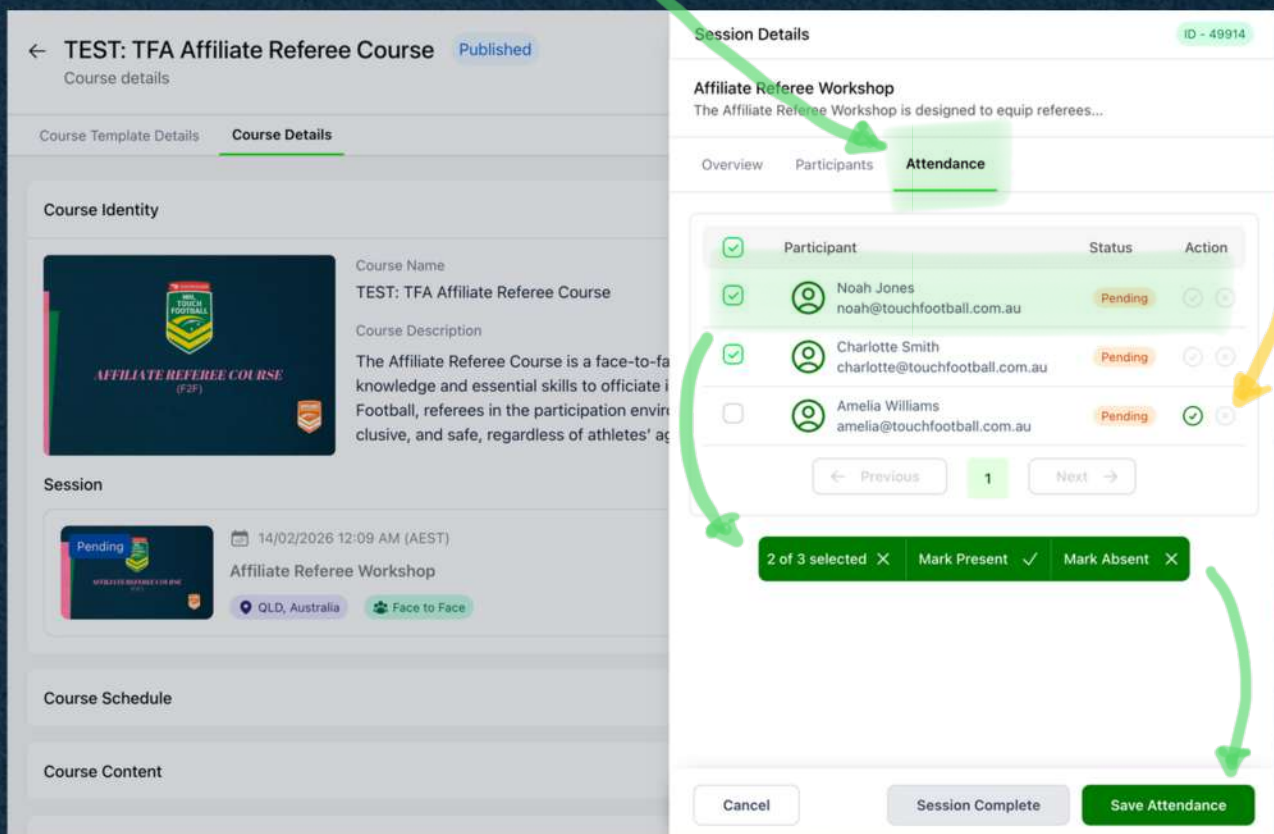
← TEST: TFA Affiliate Referee Course Published
Course details

Course Template Details Course Details

Course Identity

NRL TOUCH FOOTBALL

AFFILIATE REFEREE COURSE
(F2F)

Course Name
TEST: TFA Affiliate Referee Course

Course Description
The Affiliate Referee Course is a face-to-fa knowledge and essential skills to officiate i Football, referees in the participation enviro clusive, and safe, regardless of athletes' ag

Session

Pending

14/02/2026 12:09 AM (AEST)
Affiliate Referee Workshop
QLD, Australia Face to Face

Course Schedule

Course Content

Session Details ID - 49914

Affiliate Referee Workshop
The Affiliate Referee Workshop is designed to equip referees...

Overview Participants Attendance

| | Participant | Status | Action |
|---|---|---|---|
| ☑ | Noah Jones noah@touchfootball.com.au | Pending | |
| ☑ | Charlotte Smith charlotte@touchfootball.com.au | Pending | |
| ☐ | Amelia Williams amelia@touchfootball.com.au | Pending | |

← Previous 1 Next →

2 of 3 selected ✕ Mark Present ✓ Mark Absent ✕

Cancel Session Complete Save Attendance